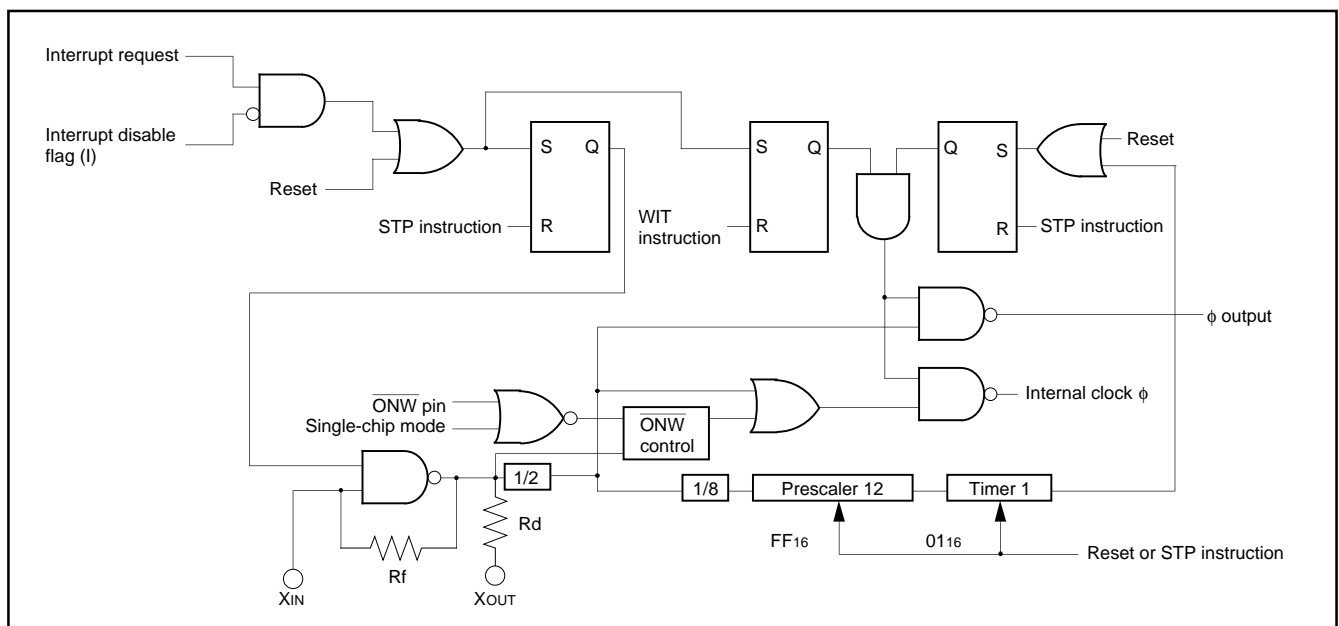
Interrupt request

Interrupt disable flag (I)

Reset

S Q

STP instruction R

S Q

WIT instruction R

Q S

R

Reset

STP instruction

$\phi$ output

Internal clock $\phi$

$\overline{ONW}$ pin

Single-chip mode

$\overline{ONW}$ control

1/2

1/8

Prescaler 12

Timer 1

Rd

$FF_{16}$

$01_{16}$

Reset or STP instruction

Rf

$X_{IN}$

$X_{OUT}$